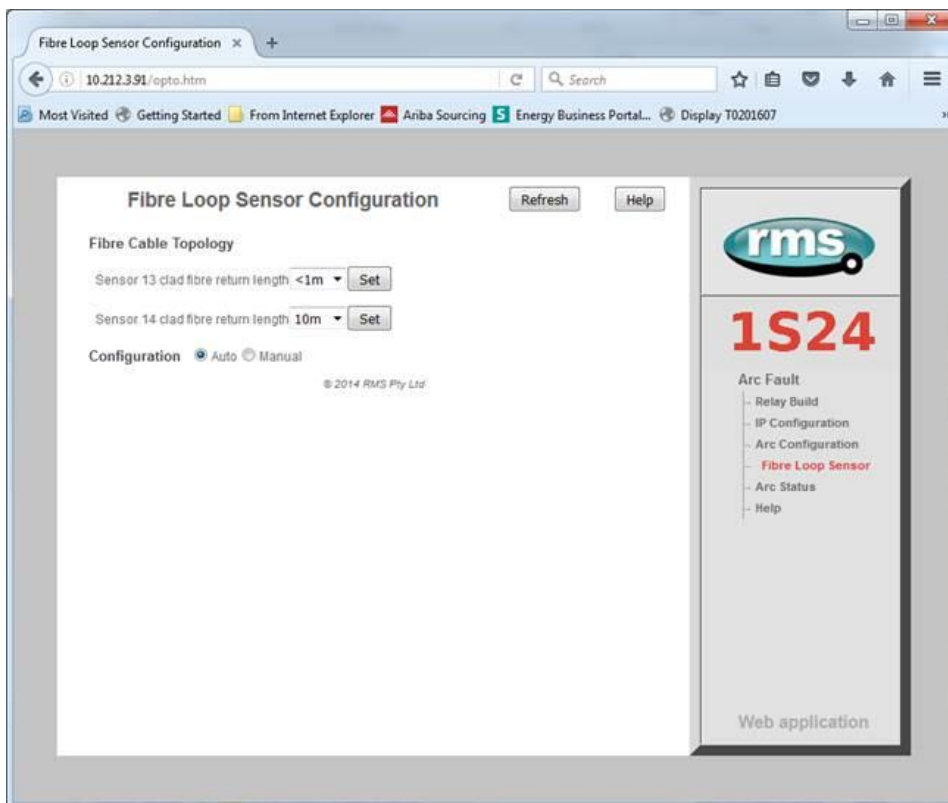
Fibre Loop Sensor Configuration ×

10.212.3.91/opto.htm

Search

Most Visited Getting Started From Internet Explorer Ariba Sourcing Energy Business Portal... Display T0201607

Fibre Loop Sensor Configuration

Refresh

Help

Fibre Cable Topology

Sensor 13 clad fibre return length <1m Set

Sensor 14 clad fibre return length 10m Set

Configuration Auto Manual

© 2014 RMS Pty Ltd

rms

1S24

Arc Fault

Relay Build

IP Configuration

Arc Configuration

Fibre Loop Sensor

Arc Status

Help

Web application